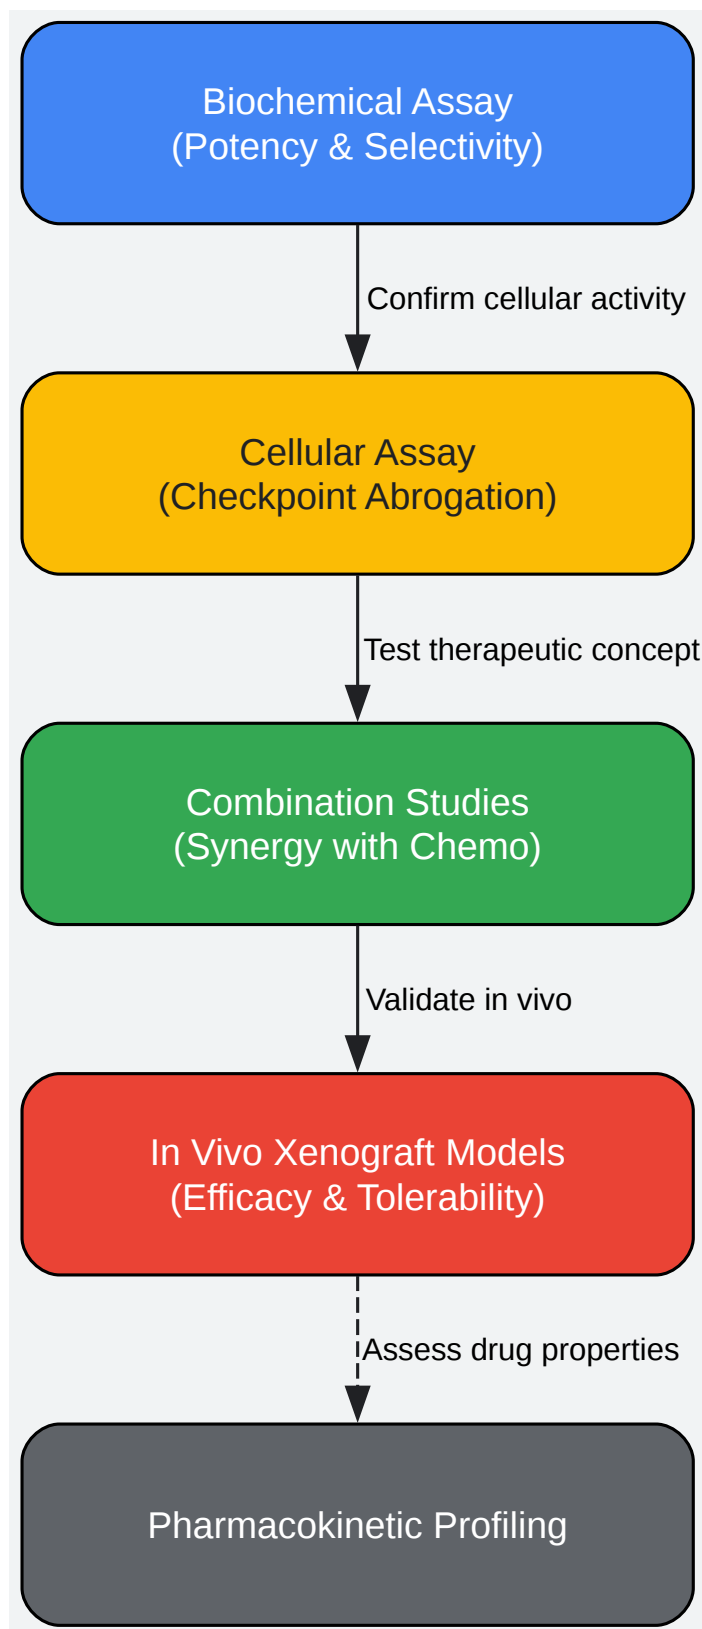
Biochemical Assay
(Potency & Selectivity)

Confirm cellular activity

Cellular Assay
(Checkpoint Abrogation)

Test therapeutic concept

Combination Studies
(Synergy with Chemo)

Validate in vivo

In Vivo Xenograft Models
(Efficacy & Tolerability)

Assess drug properties

Pharmacokinetic Profiling